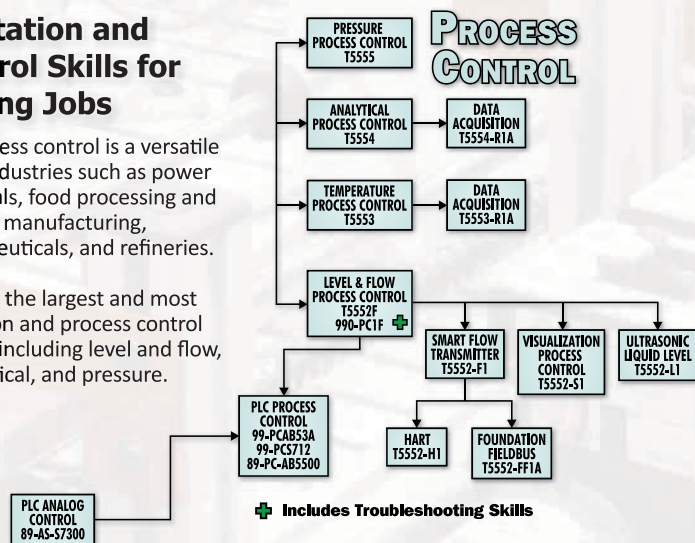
tation and
rol Skills for
ng Jobs

ess control is a versatile dustries such as power ls, food processing and manufacturing, eutical, and refineries.

the largest and most on and process control including level and flow, ical, and pressure.

PROCESS CONTROL

PRESSURE PROCESS CONTROL T5555

ANALYTICAL PROCESS CONTROL T5554

DATA ACQUISITION T5554-R1A

TEMPERATURE PROCESS CONTROL T5553

DATA ACQUISITION T5553-R1A

LEVEL & FLOW PROCESS CONTROL T5552F 990-PC1F

SMART FLOW TRANSMITTER T5552-F1

VISUALIZATION PROCESS CONTROL T5552-S1

ULTRASONIC LIQUID LEVEL T5552-L1

PLC PROCESS CONTROL 99-PCAB53A 99-PCS712 89-PC-AB5500

HART T5552-H1

FOUNDATION FIELDBUS T5552-FF1A

PLC ANALOG CONTROL 89-AS-S7300

Includes Troubleshooting Skills